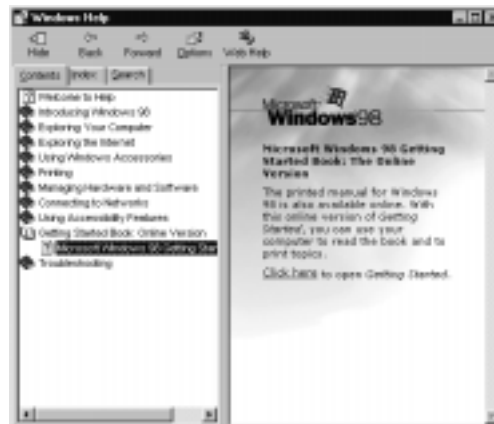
Windows Help

Hide Back Forward Options Web Help

Contents Index Search

Welcome to Help
Introducing Windows 98
Exploring Your Computer
Exploring the Internet
Using Windows Accessories
Printing
Managing Hardware and Software
Connecting to Networks
Using Accessibility Features
Getting Started Book: Online Version
Microsoft Windows 98 Getting Star
Troubleshooting

Microsoft Windows98

Microsoft Windows 98 Getting Started Book: The Online Version

The printed manual for Windows 98 is also available online. With this online version of Getting Started, you can use your computer to read the book and to print topics.

Click here to open Getting Started.